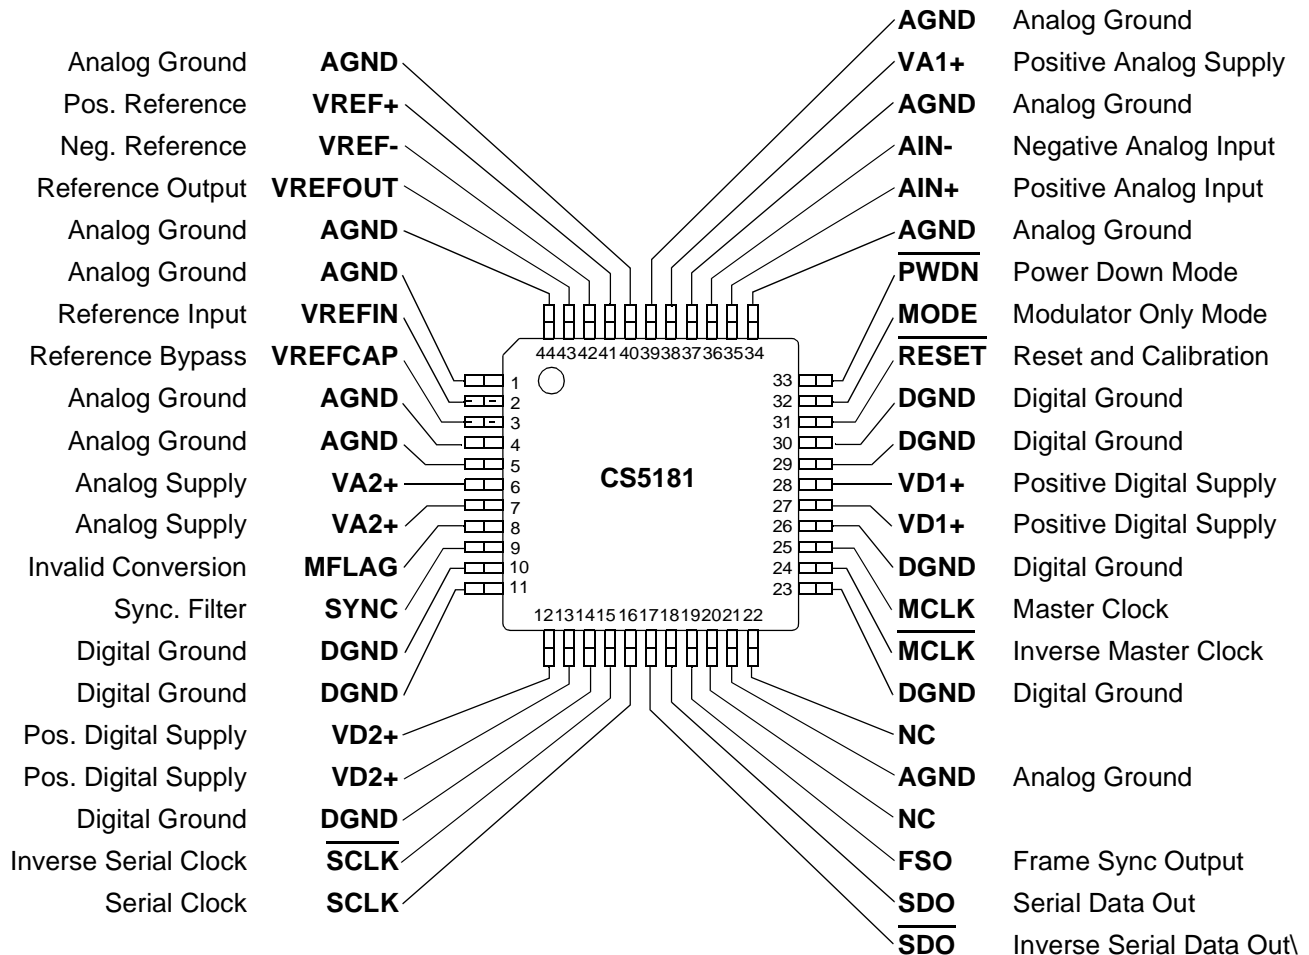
AGND Analog Ground
Analog Ground AGND
VA1+ Positive Analog Supply
Pos. Reference VREF+
AGND Analog Ground
Neg. Reference VREF-
AIN- Negative Analog Input
Reference Output VREFOUT
AIN+ Positive Analog Input
Analog Ground AGND
AGND Analog Ground
Analog Ground AGND
$\overline{PWDN}$ Power Down Mode
Reference Input VREFIN
$\overline{MODE}$ Modulator Only Mode
Reference Bypass VREFCAP
$\overline{RESET}$ Reset and Calibration
Analog Ground AGND
DGND Digital Ground
Analog Ground AGND
DGND Digital Ground
Analog Supply VA2+
VD1+ Positive Digital Supply
Analog Supply VA2+
VD1+ Positive Digital Supply
Invalid Conversion MFLAG
DGND Digital Ground
Sync. Filter SYNC
MCLK Master Clock
Digital Ground DGND
$\overline{MCLK}$ Inverse Master Clock
Digital Ground DGND
DGND Digital Ground
Pos. Digital Supply VD2+
NC
Pos. Digital Supply VD2+
AGND Analog Ground
Digital Ground DGND
NC
Inverse Serial Clock $\overline{SCLK}$
FSO Frame Sync Output
Serial Clock SCLK
SDO Serial Data Out
$\overline{SDO}$ Inverse Serial Data Out\

44 43 42 41 40 39 38 37 36 35 34
1 2 3 4 5 6 7 8 9 10 11
CS5181
33 32 31 30 29 28 27 26 25 24 23
12 13 14 15 16 17 18 19 20 21 22